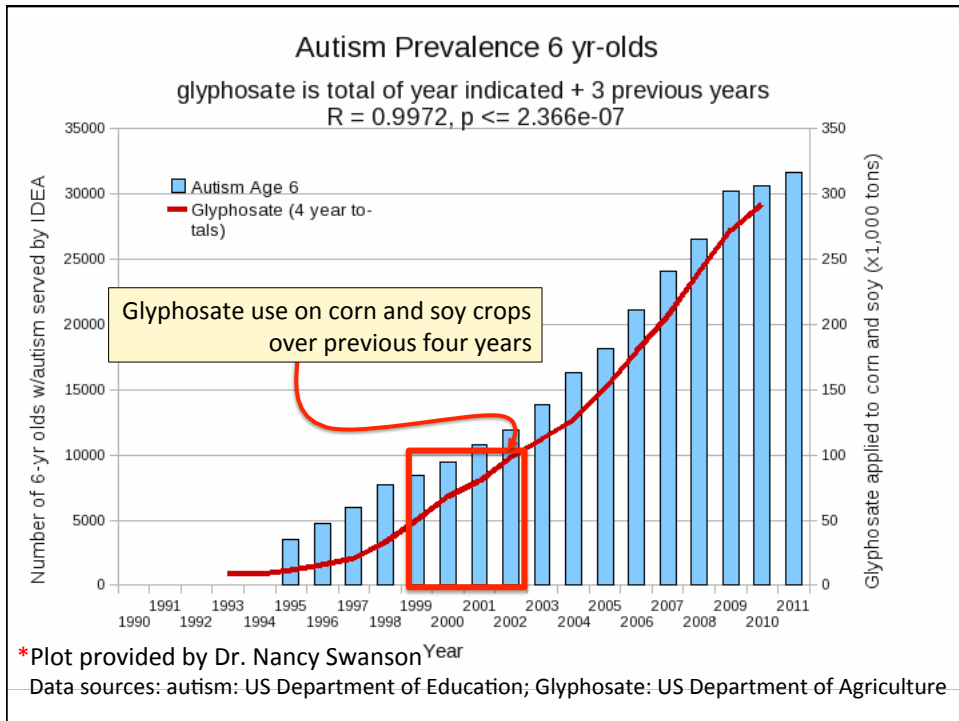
Autism Prevalence 6 yr-olds

glyphosate is total of year indicated + 3 previous years

R = 0.9972, p <= 2.366e-07

Autism Age 6

Glyphosate (4 year totals)

Glyphosate use on corn and soy crops over previous four years

Number of 6-yr olds w/autism served by IDEA

Glyphosate applied to corn and soy (x1,000 tons)

35000
30000
25000
20000
15000
10000
5000
0

350
300
250
200
150
100
50
0

1990 1991 1992 1993 1994 1995 1996 1997 1998 1999 2000 2001 2002 2003 2004 2005 2006 2007 2008 2009 2010 2011

Year

*Plot provided by Dr. Nancy Swanson

Data sources: autism: US Department of Education; Glyphosate: US Department of Agriculture